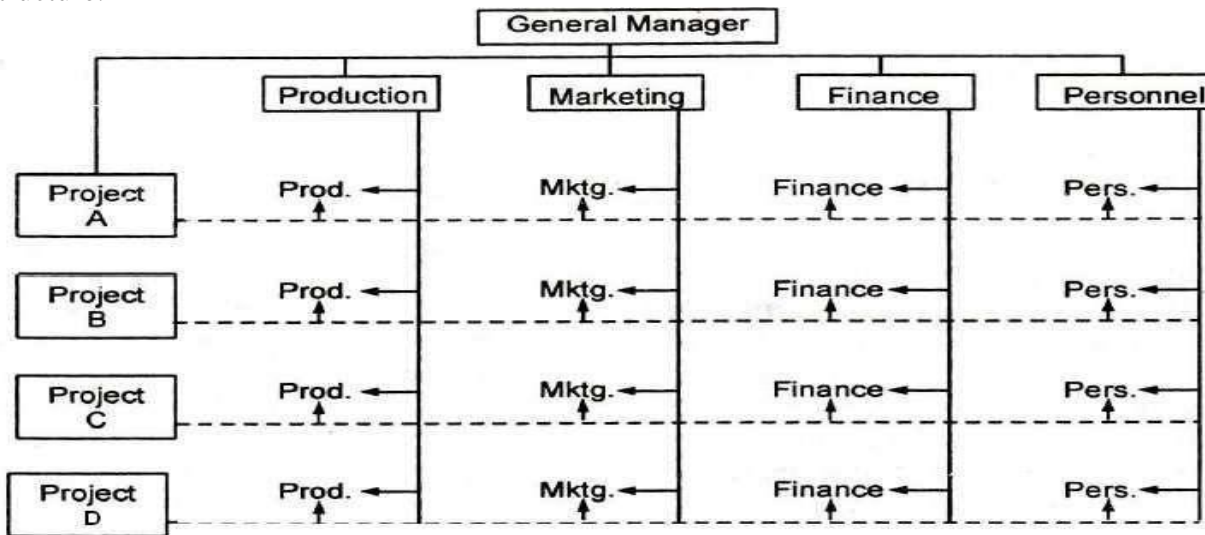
General Manager

Production

Marketing

Finance

Personnel

Project A

Prod.

Mktg.

Finance

Pers.

Project B

Prod.

Mktg.

Finance

Pers.

Project C

Prod.

Mktg.

Finance

Pers.

Project D

Prod.

Mktg.

Finance

Pers.